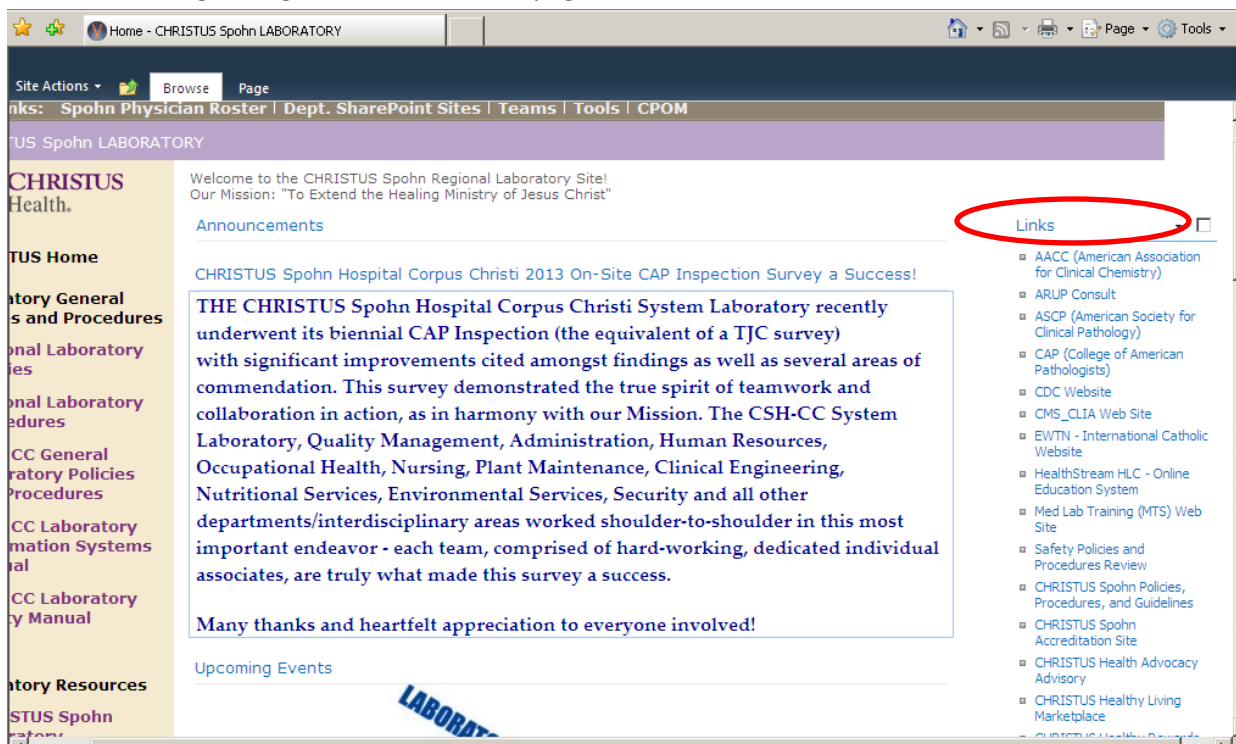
Home - CHRISTUS Spohn LABORATORY

Page ▾ Tools ▾

Site Actions ▾ Browse Page

nks: Spohn Physician Roster | Dept. SharePoint Sites | Teams | Tools | CPOM

US Spohn LABORATORY

CHRISTUS Health.

TUS Home

atory General s and Procedures

onal Laboratory ies

onal Laboratory edures

CC General ratory Policies Procedures

CC Laboratory mation Systems al

CC Laboratory y Manual

atory Resources

STUS Spohn

Welcome to the CHRISTUS Spohn Regional Laboratory Site!
Our Mission: "To Extend the Healing Ministry of Jesus Christ"

Announcements

CHRISTUS Spohn Hospital Corpus Christi 2013 On-Site CAP Inspection Survey a Success!

THE CHRISTUS Spohn Hospital Corpus Christi System Laboratory recently underwent its biennial CAP Inspection (the equivalent of a TJC survey) with significant improvements cited amongst findings as well as several areas of commendation. This survey demonstrated the true spirit of teamwork and collaboration in action, as in harmony with our Mission. The CSH-CC System Laboratory, Quality Management, Administration, Human Resources, Occupational Health, Nursing, Plant Maintenance, Clinical Engineering, Nutritional Services, Environmental Services, Security and all other departments/interdisciplinary areas worked shoulder-to-shoulder in this most important endeavor - each team, comprised of hard-working, dedicated individual associates, are truly what made this survey a success.

Many thanks and heartfelt appreciation to everyone involved!

Upcoming Events

LABORAT

Links

AACC (American Association for Clinical Chemistry)
ARUP Consult
ASCP (American Society for Clinical Pathology)
CAP (College of American Pathologists)
CDC Website
CMS_CLIA Web Site
EWTN - International Catholic Website
HealthStream HLC - Online Education System
Med Lab Training (MTS) Web Site
Safety Policies and Procedures Review
CHRISTUS Spohn Policies, Procedures, and Guidelines
CHRISTUS Spohn Accreditation Site
CHRISTUS Health Advocacy Advisory
CHRISTUS Healthy Living Marketplace
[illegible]